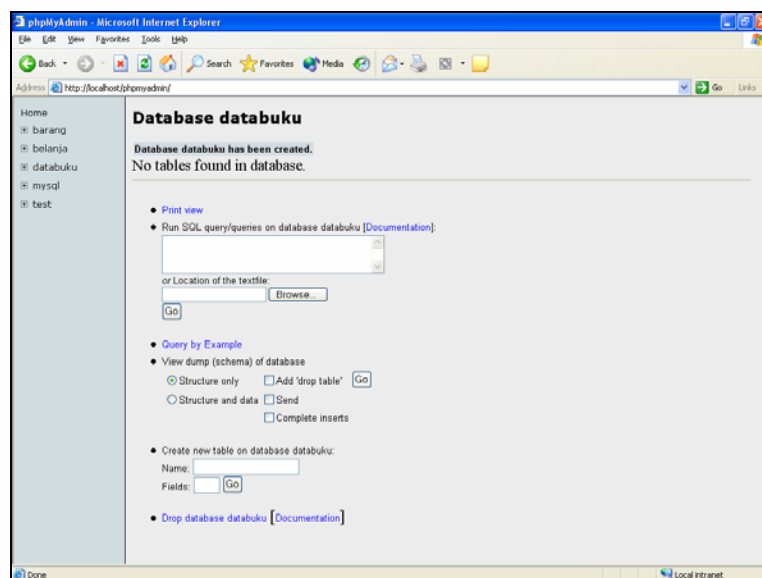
phpMyAdmin - Microsoft Internet Explorer

File Edit View Favorites Tools Help

Back Search Favorites Media

Address http://localhost/phpmyadmin/ Go Links

Home
barang
belanja
databuku
mysql
test

Database databuku

Database databuku has been created.
No tables found in database.

- Print view
- Run SQL query/queries on database databuku [Documentation]:

or Location of the textfile:
Browse...
Go

- Query by Example
- View dump (schema) of database
Structure only Add 'drop table' Go
Structure and data Send
Complete inserts

- Create new table on database databuku:
Name:
Fields: Go

- Drop database databuku [Documentation]

Done Local intranet